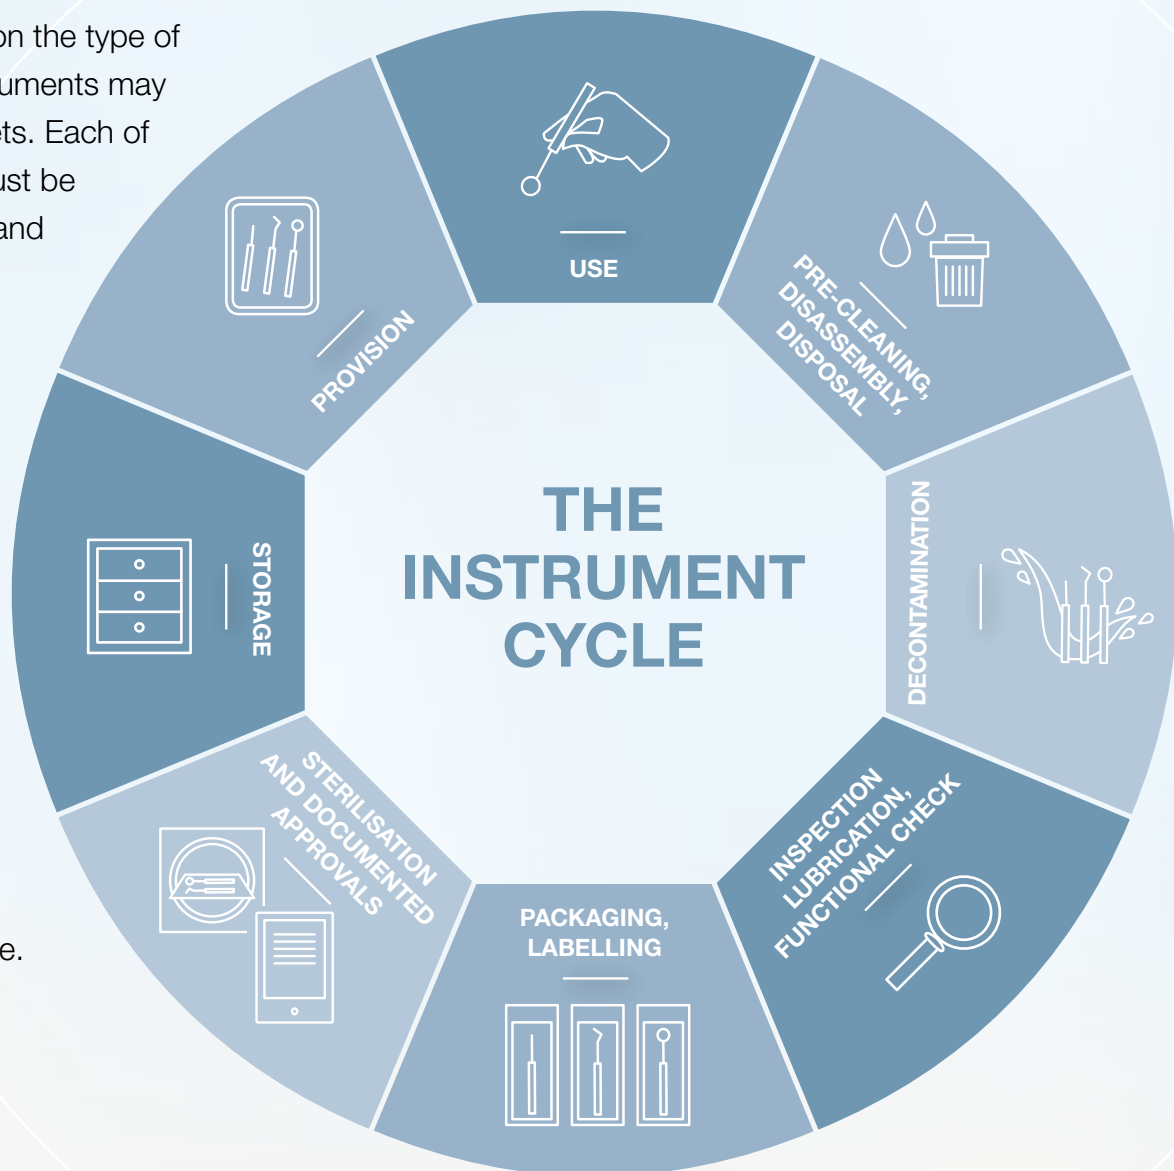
on the type of
uments may
ts. Each of
ust be
and

e.

USE

PRE-CLEANING, DISASSEMBLY, DISPOSAL

DECONTAMINATION

INSPECTION LUBRICATION, FUNCTIONAL CHECK

PACKAGING, LABELLING

STERILISATION AND DOCUMENTED APPROVALS

STORAGE

PROVISION

THE INSTRUMENT CYCLE